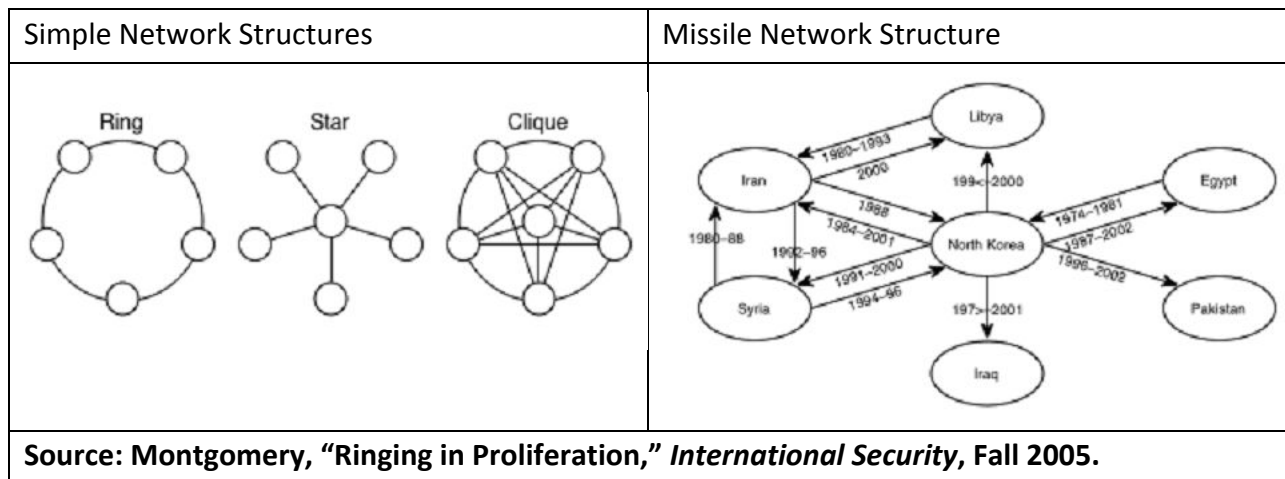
| Simple Network Structures | Missile Network Structure |
|---|---|
| Ring Star Clique | Libya 1980–1993 2000 Iran 199<-2000 Egypt 1988 1974–1981 1984–2001 1980–88 1992–96 North Korea 1987–2002 1991–2000 1996–2002 Syria 1994–96 197>-2001 Pakistan Iraq |

**Source: Montgomery, "Ringing in Proliferation," *International Security*, Fall 2005.**